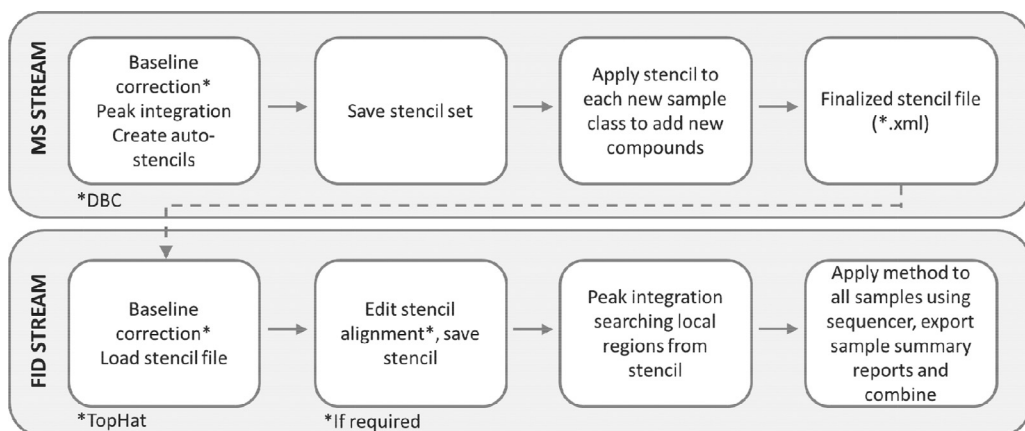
MS STREAM

Baseline correction* Peak integration Create auto-stencils

*DBC

Save stencil set

Apply stencil to each new sample class to add new compounds

Finalized stencil file (*.xml)

FID STREAM

Baseline correction* Load stencil file

*TopHat

Edit stencil alignment*, save stencil

*If required

Peak integration searching local regions from stencil

Apply method to all samples using sequencer, export sample summary reports and combine